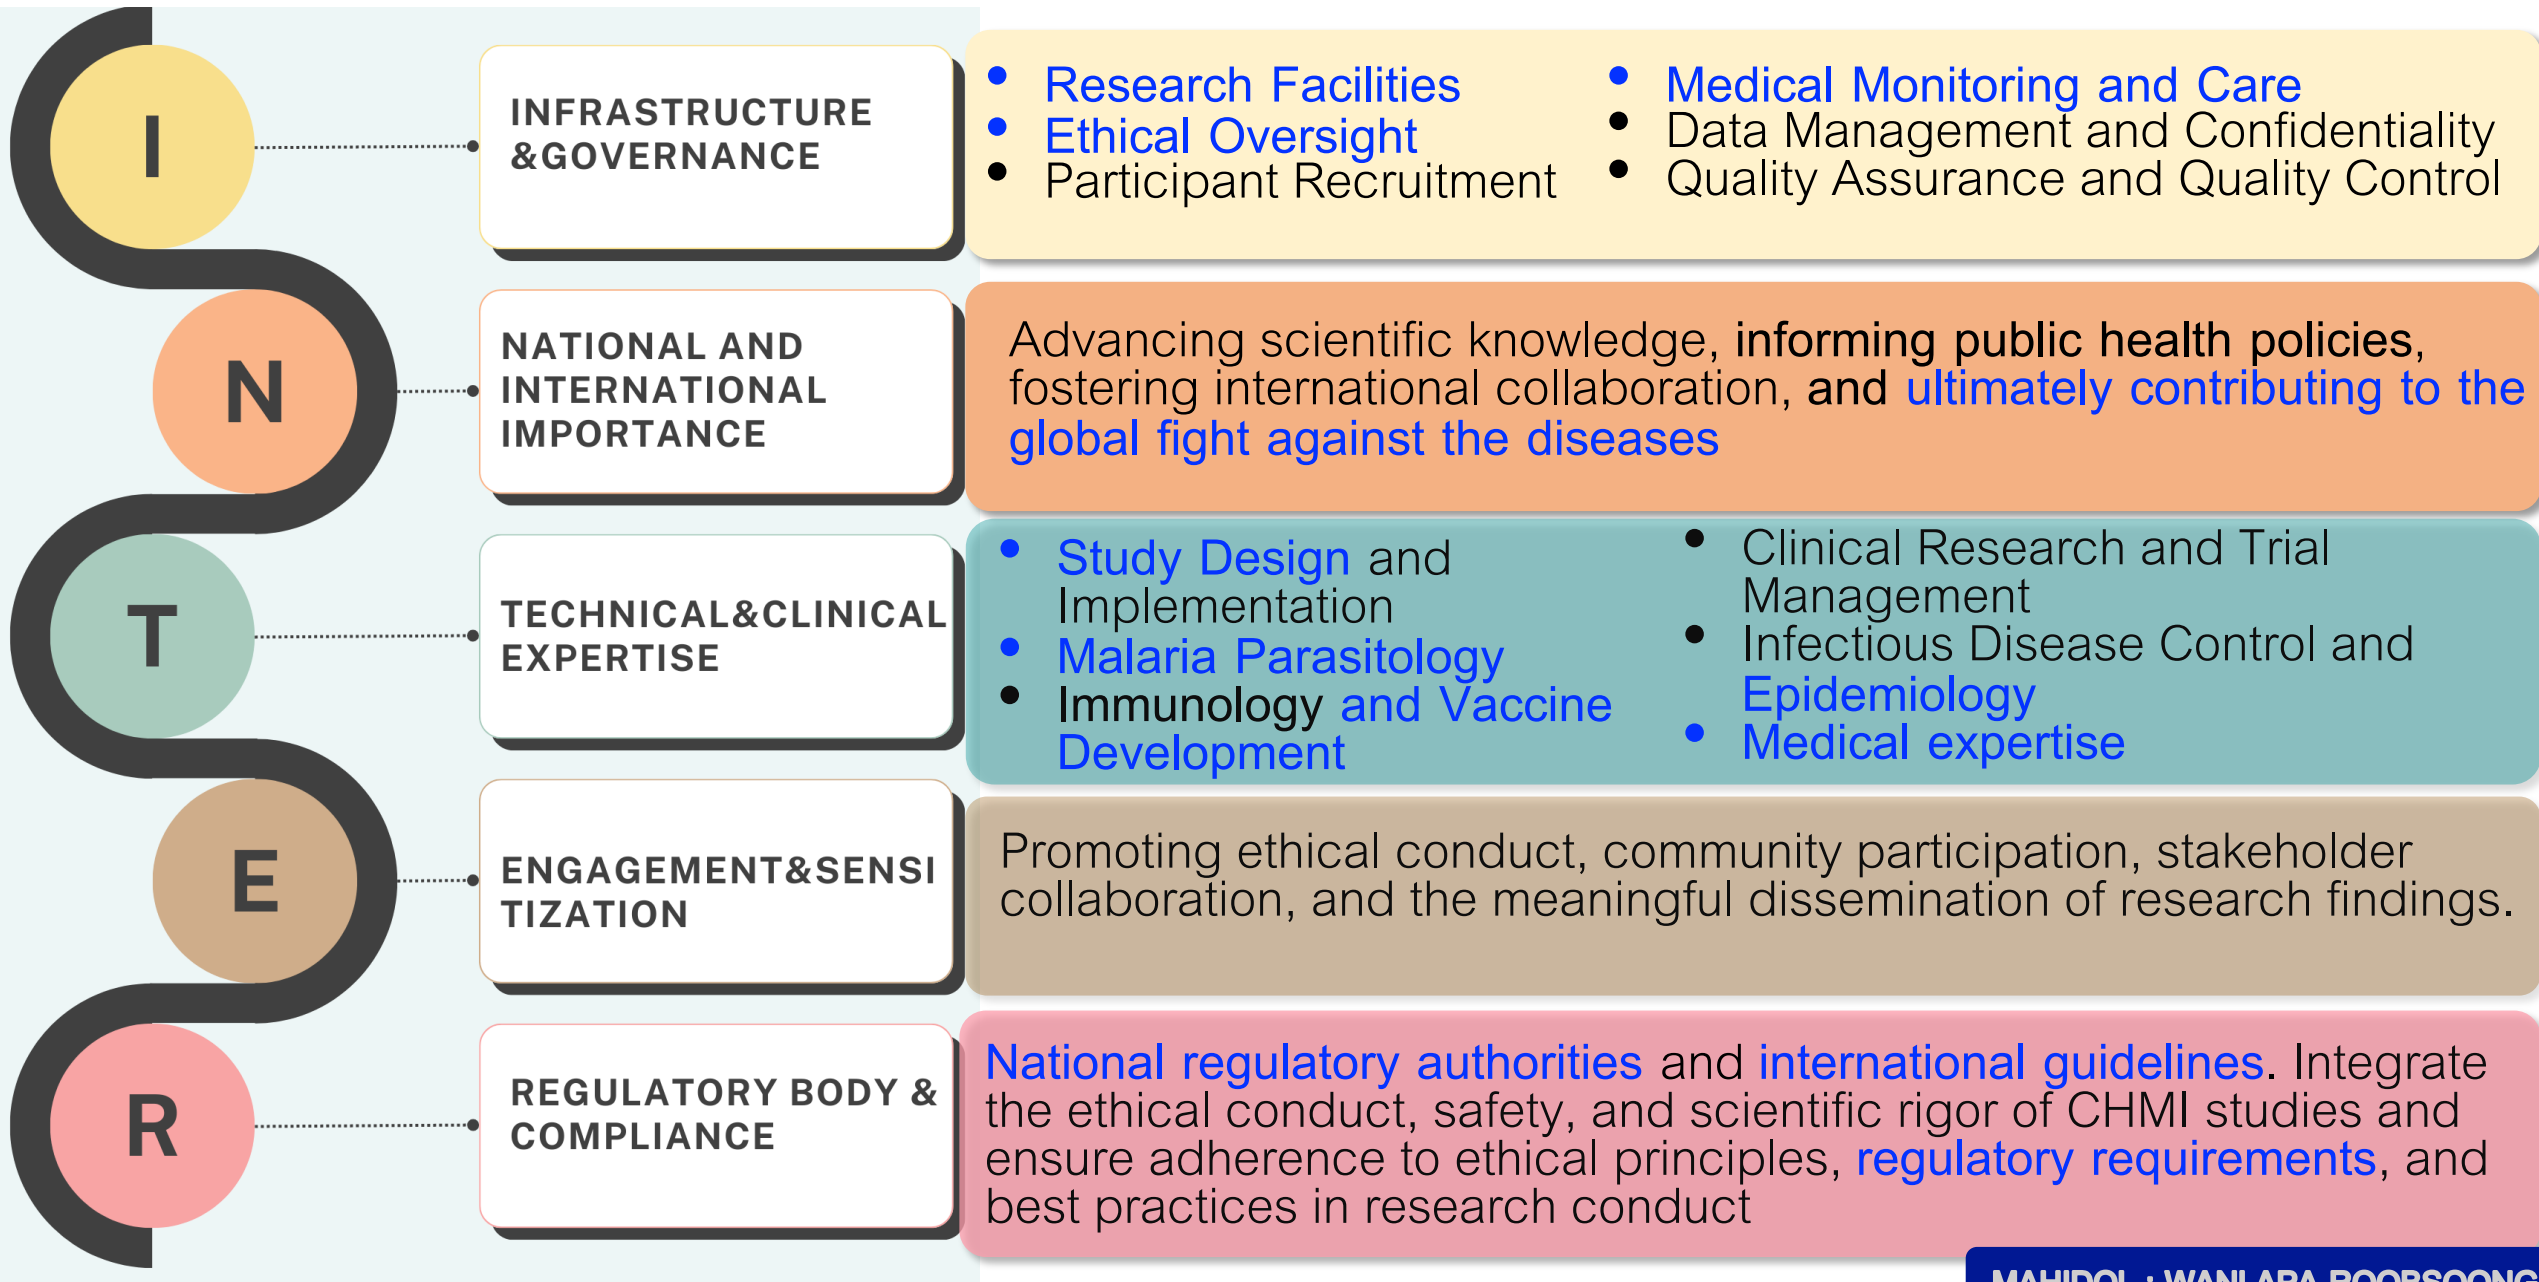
I

INFRASTRUCTURE &GOVERNANCE

- Research Facilities
- Ethical Oversight
- Participant Recruitment

- Medical Monitoring and Care
- Data Management and Confidentiality
- Quality Assurance and Quality Control

N

NATIONAL AND INTERNATIONAL IMPORTANCE

Advancing scientific knowledge, informing public health policies, fostering international collaboration, and ultimately contributing to the global fight against the diseases

T

TECHNICAL&CLINICAL EXPERTISE

- Study Design and Implementation
- Malaria Parasitology
- Immunology and Vaccine Development

- Clinical Research and Trial Management
- Infectious Disease Control and Epidemiology
- Medical expertise

E

ENGAGEMENT&SENSITIZATION

Promoting ethical conduct, community participation, stakeholder collaboration, and the meaningful dissemination of research findings.

R

REGULATORY BODY & COMPLIANCE

National regulatory authorities and international guidelines. Integrate the ethical conduct, safety, and scientific rigor of CHMI studies and ensure adherence to ethical principles, regulatory requirements, and best practices in research conduct

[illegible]